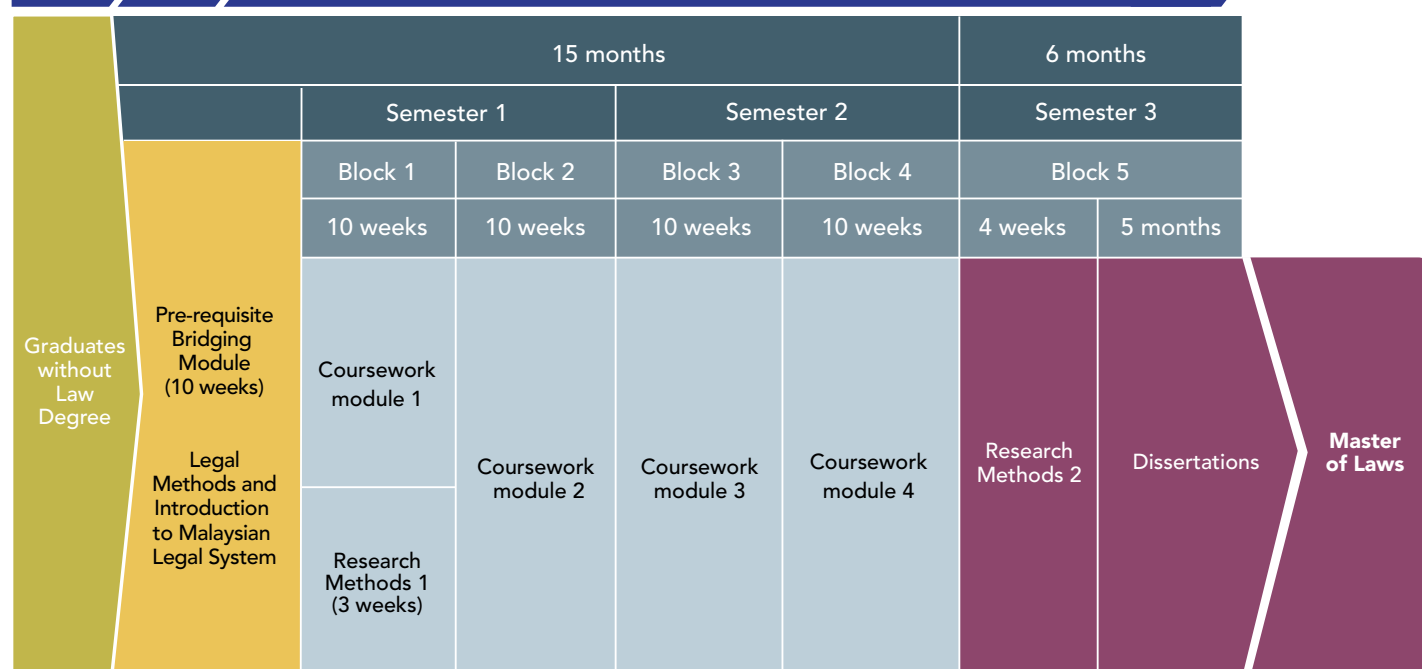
15 months

6 months

Semester 1

Semester 2

Semester 3

Block 1

Block 2

Block 3

Block 4

Block 5

10 weeks

10 weeks

10 weeks

10 weeks

4 weeks

5 months

Graduates without Law Degree

Pre-requisite Bridging Module (10 weeks)

Legal Methods and Introduction to Malaysian Legal System

Coursework module 1

Research Methods 1 (3 weeks)

Coursework module 2

Coursework module 3

Coursework module 4

Research Methods 2

Dissertations

Master of Laws